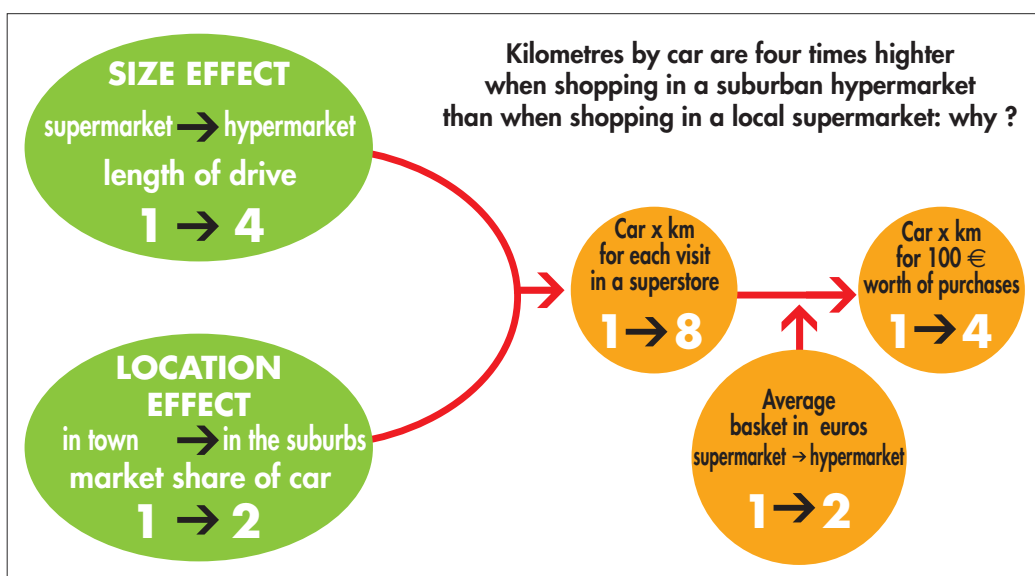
Kilometres by car are four times highter when shopping in a suburban hypermarket than when shopping in a local supermarket: why ?

SIZE EFFECT
supermarket → hypermarket
length of drive
1 → 4

LOCATION EFFECT
in town → in the suburbs
market share of car
1 → 2

Car x km for each visit in a superstore
1 → 8

Car x km for 100 € worth of purchases
1 → 4

Average basket in euros
supermarket → hypermarket
1 → 2